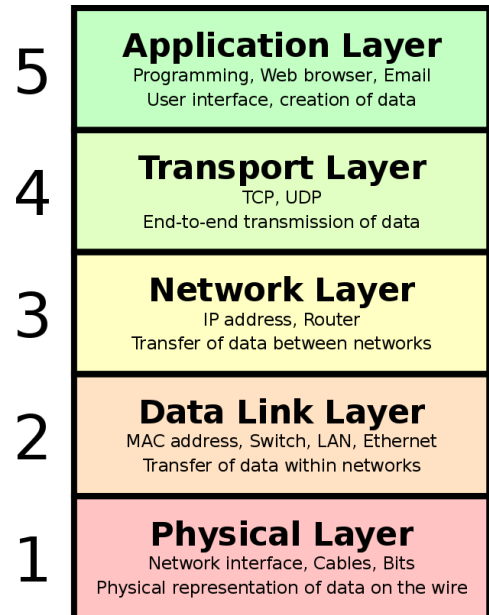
5

Application Layer
Programming, Web browser, Email
User interface, creation of data

4

Transport Layer
TCP, UDP
End-to-end transmission of data

3

Network Layer
IP address, Router
Transfer of data between networks

2

Data Link Layer
MAC address, Switch, LAN, Ethernet
Transfer of data within networks

1

Physical Layer
Network interface, Cables, Bits
Physical representation of data on the wire